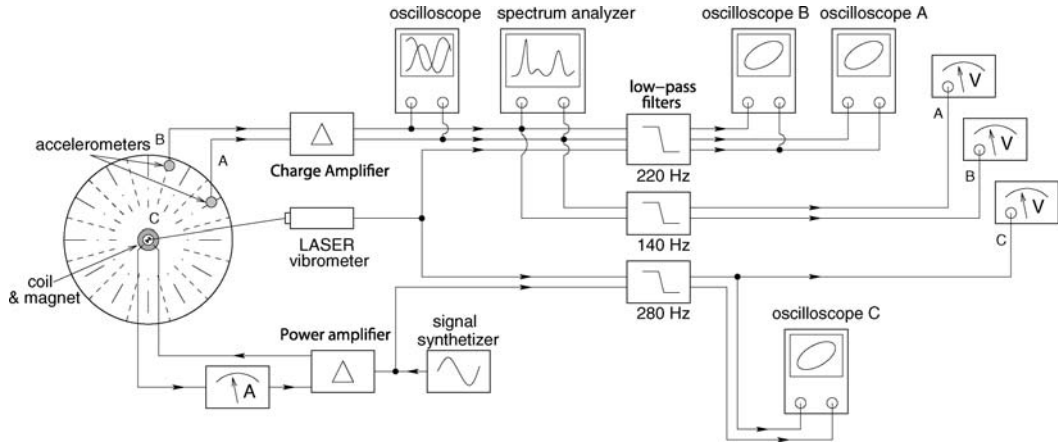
oscilloscope
spectrum analyzer
oscilloscope B
oscilloscope A
low–pass filters
V
A
accelerometers
B
A
Charge Amplifier
220 Hz
V
B
C
LASER vibrometer
140 Hz
V
C
coil & magnet
280 Hz
signal synthetizer
Power amplifier
oscilloscope C
A